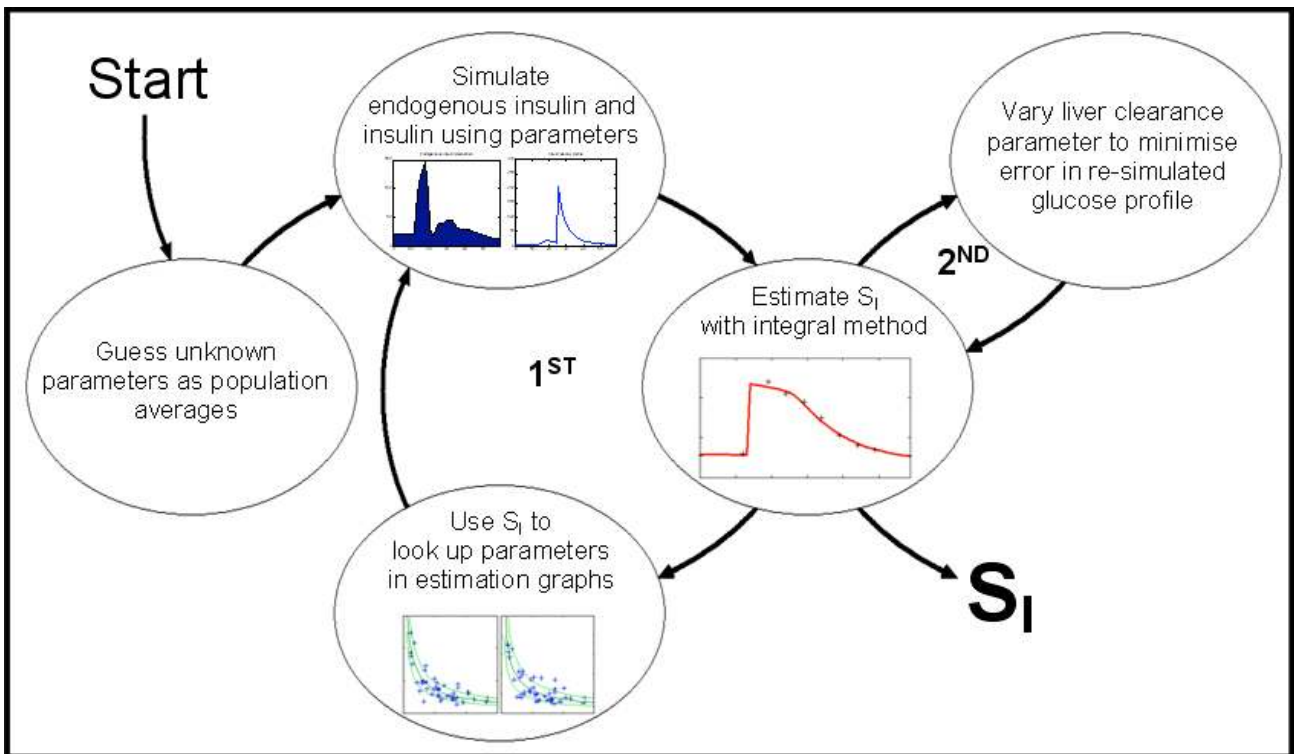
Start

Simulate endogenous insulin and insulin using parameters

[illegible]

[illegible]

Vary liver clearance parameter to minimise error in re-simulated glucose profile

$2^{ND}$

Estimate $S_I$ with integral method

Guess unknown parameters as population averages

$1^{ST}$

Use $S_I$ to look up parameters in estimation graphs

$S_I$